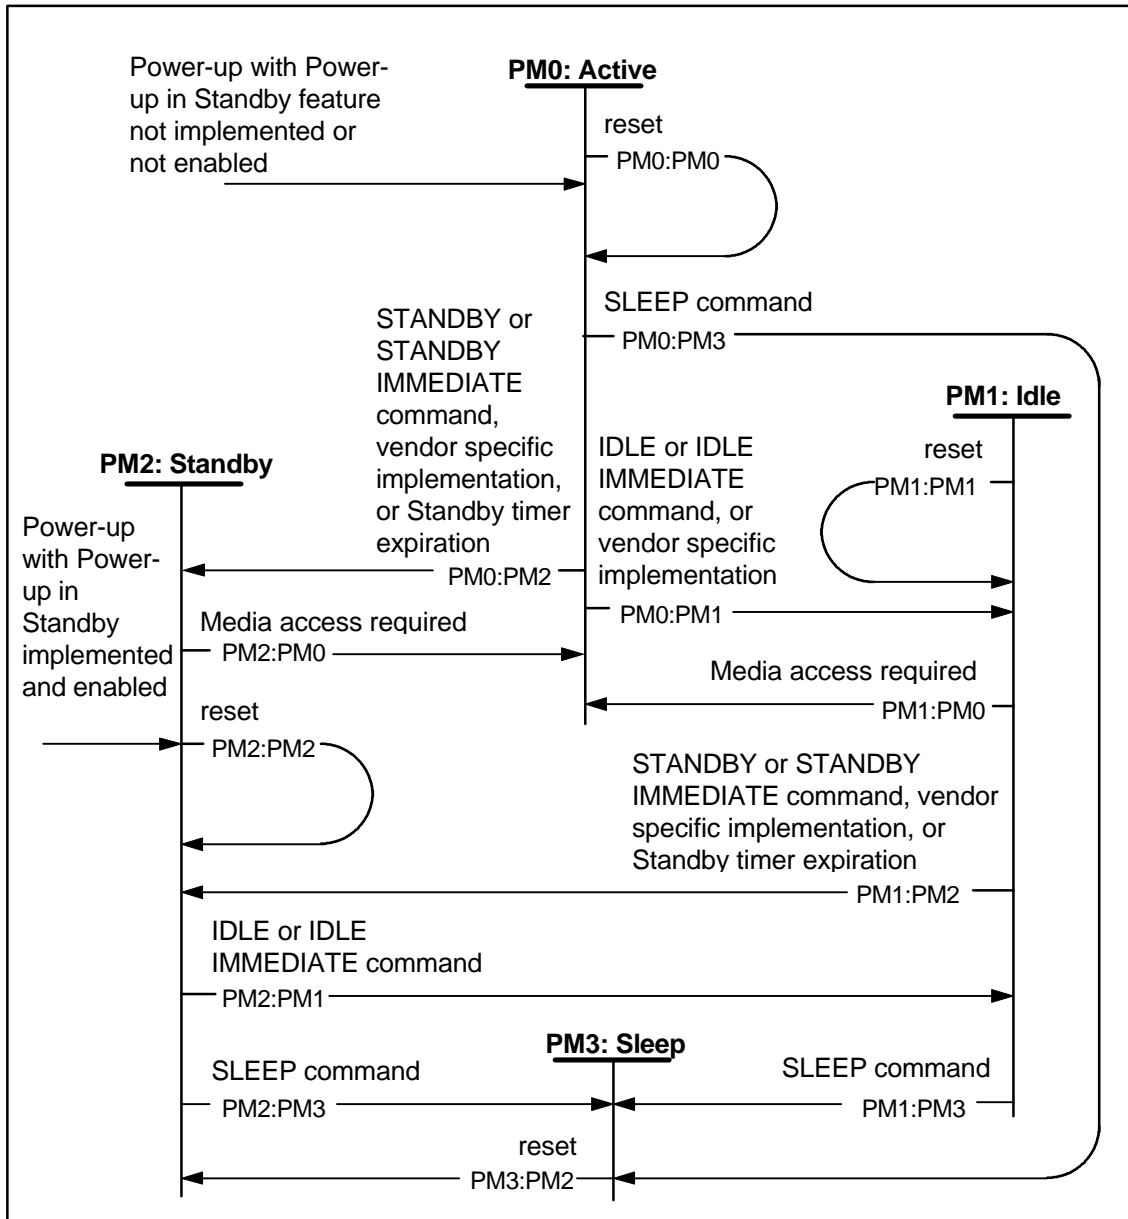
Power-up with Power-up in Standby feature not implemented or not enabled

PM0: Active

reset

PM0:PM0

SLEEP command

PM0:PM3

STANDBY or STANDBY IMMEDIATE command, vendor specific implementation, or Standby timer expiration

PM1: Idle

PM2: Standby

IDLE or IDLE IMMEDIATE command, or vendor specific implementation

reset

PM1:PM1

Power-up with Power-up in Standby implemented and enabled

PM0:PM2

PM0:PM1

Media access required

PM2:PM0

Media access required

PM1:PM0

reset

PM2:PM2

STANDBY or STANDBY IMMEDIATE command, vendor specific implementation, or Standby timer expiration

PM1:PM2

IDLE or IDLE IMMEDIATE command

PM2:PM1

PM3: Sleep

SLEEP command

SLEEP command

PM2:PM3

PM1:PM3

reset

PM3:PM2